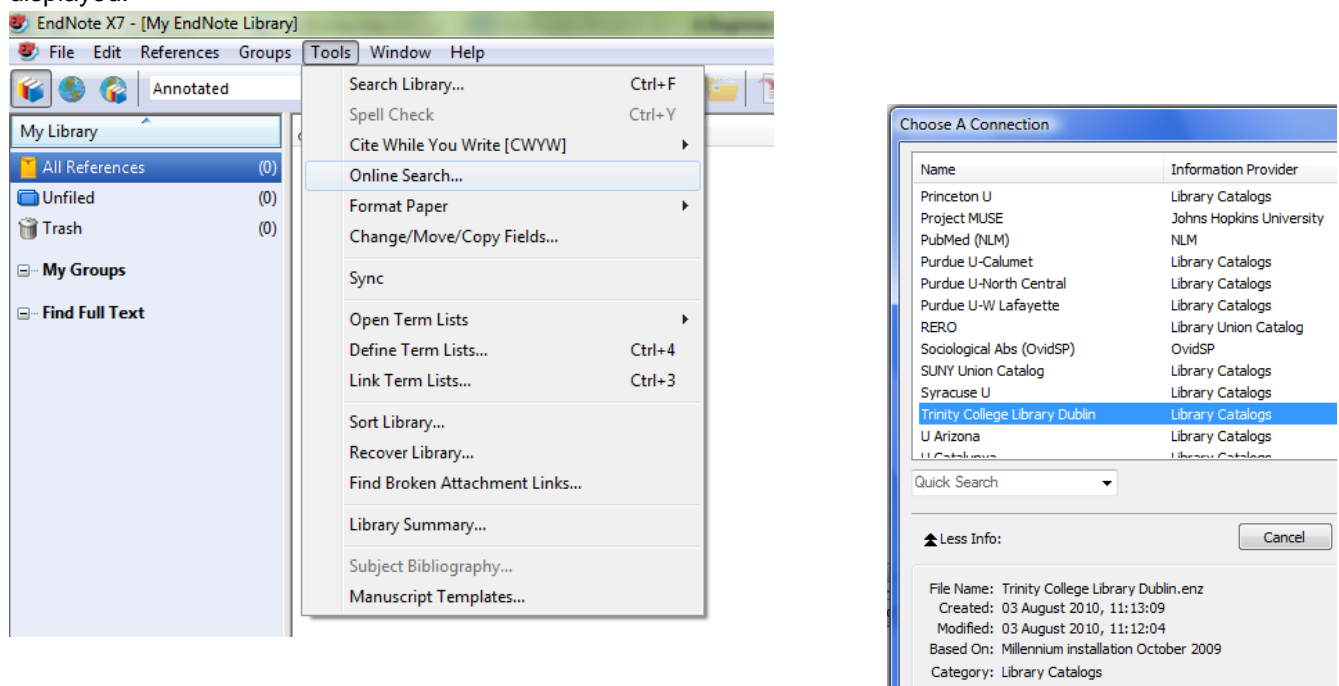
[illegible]

EndNote X7 - [My EndNote Library]

File Edit References Groups Tools Window Help

Annotated

My Library

All References (0)
Unfiled (0)
Trash (0)

My Groups

Find Full Text

Search Library... Ctrl+F
Spell Check Ctrl+Y
Cite While You Write [CWYW]
Online Search...
Format Paper
Change/Move/Copy Fields...
Sync
Open Term Lists
Define Term Lists... Ctrl+4
Link Term Lists... Ctrl+3
Sort Library...
Recover Library...
Find Broken Attachment Links...
Library Summary...
Subject Bibliography...
Manuscript Templates...

Choose A Connection

| Name | Information Provider |
|---|---|
| Princeton U | Library Catalogs |
| Project MUSE | Johns Hopkins University |
| PubMed (NLM) | NLM |
| Purdue U-Calumet | Library Catalogs |
| Purdue U-North Central | Library Catalogs |
| Purdue U-W Lafayette | Library Catalogs |
| RERO | Library Union Catalog |
| Sociological Abs (OvidSP) | OvidSP |
| SUNY Union Catalog | Library Catalogs |
| Syracuse U | Library Catalogs |
| Trinity College Library Dublin | Library Catalogs |
| U Arizona | Library Catalogs |
| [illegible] | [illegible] |

Quick Search

Less Info:

Cancel

File Name: Trinity College Library Dublin.enz
Created: 03 August 2010, 11:13:09
Modified: 03 August 2010, 11:12:04
Based On: Millennium installation October 2009
Category: Library Catalogs